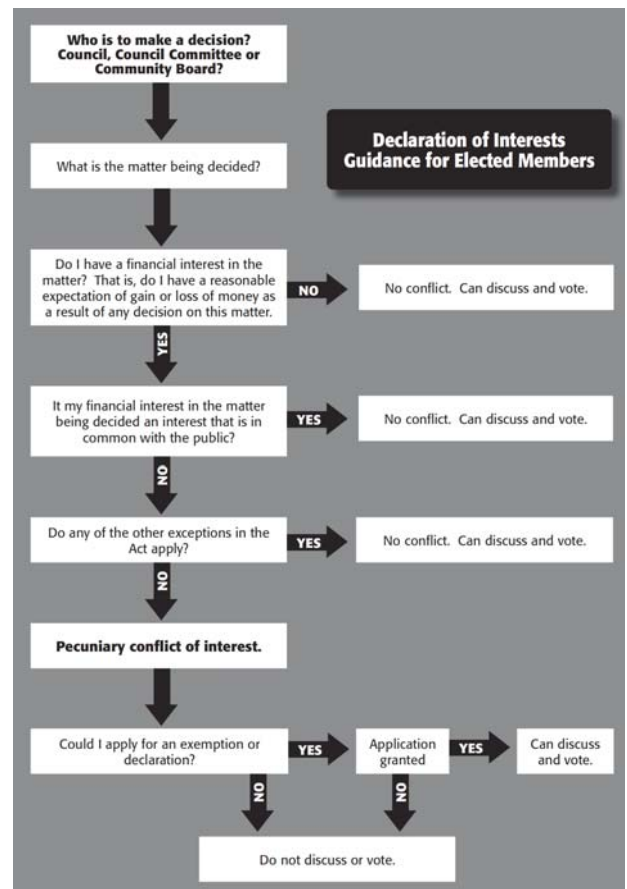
Who is to make a decision? Council, Council Committee or Community Board?

Declaration of Interests Guidance for Elected Members

What is the matter being decided?

Do I have a financial interest in the matter? That is, do I have a reasonable expectation of gain or loss of money as a result of any decision on this matter.

NO

No conflict. Can discuss and vote.

YES

It my financial interest in the matter being decided an interest that is in common with the public?

YES

No conflict. Can discuss and vote.

NO

Do any of the other exceptions in the Act apply?

YES

No conflict. Can discuss and vote.

NO

Pecuniary conflict of interest.

Could I apply for an exemption or declaration?

YES

Application granted

YES

Can discuss and vote.

NO

NO

Do not discuss or vote.